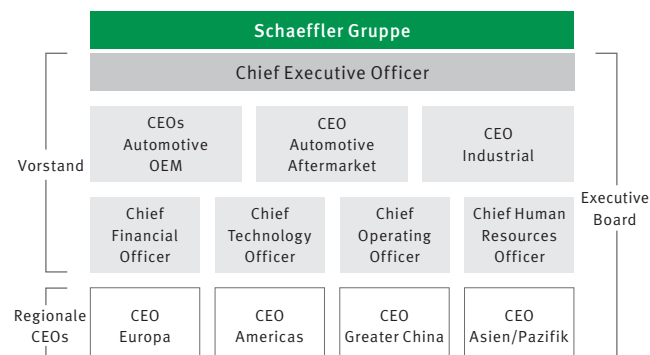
Schaeffler Gruppe

Chief Executive Officer

Vorstand

CEOs Automotive OEM

CEO Automotive Aftermarket

CEO Industrial

Chief Financial Officer

Chief Technology Officer

Chief Operating Officer

Chief Human Resources Officer

Executive Board

Regionale CEOs

CEO Europa

CEO Americas

CEO Greater China

CEO Asien/Pazifik